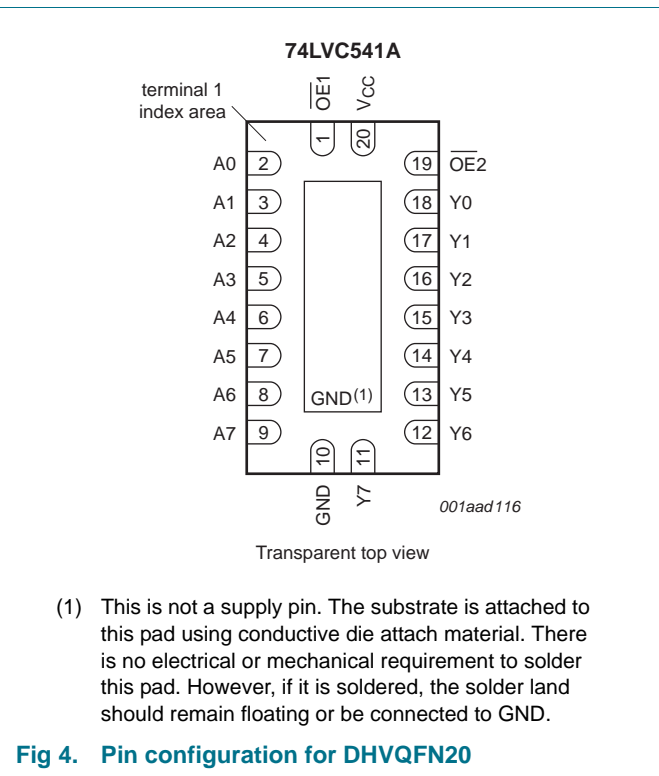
74LVC541A

terminal 1 index area

$\overline{OE1}$ $V_{CC}$

1 20

A0 2 19 $\overline{OE2}$
A1 3 18 Y0
A2 4 17 Y1
A3 5 16 Y2
A4 6 15 Y3
A5 7 14 Y4
A6 8 GND$^{(1)}$ 13 Y5
A7 9 12 Y6

10 11

GND Y7

001aad116

Transparent top view

(1) This is not a supply pin. The substrate is attached to this pad using conductive die attach material. There is no electrical or mechanical requirement to solder this pad. However, if it is soldered, the solder land should remain floating or be connected to GND.

Fig 4. Pin configuration for DHVQFN20